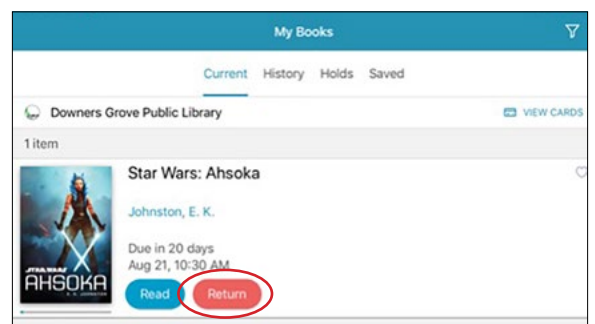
My Books

Current History Holds Saved

Downers Grove Public Library

VIEW CARDS

1 item

STAR WARS
AHSOKA
E. K. JOHNSTON

Star Wars: Ahsoka

Johnston, E. K.

Due in 20 days
Aug 21, 10:30 AM

Read

Return